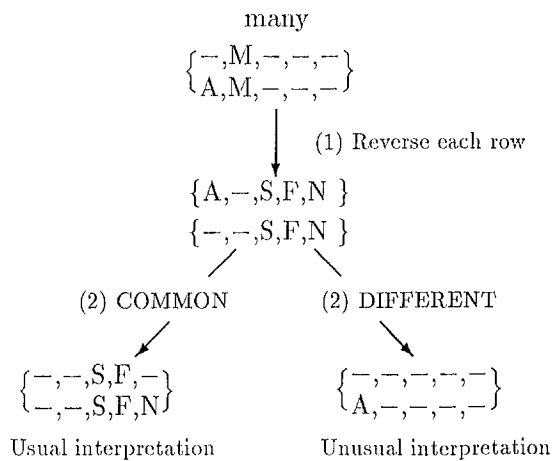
many

$\begin{Bmatrix} -,M,-,-,- \\ A,M,-,-,- \end{Bmatrix}$

(1) Reverse each row

{A,−,S,F,N }
{−,−,S,F,N }

(2) COMMON

(2) DIFFERENT

$\begin{Bmatrix} -,-,S,F,- \\ -,-,S,F,N \end{Bmatrix}$

$\begin{Bmatrix} -,-,-,-,- \\ A,-,-,-,- \end{Bmatrix}$

Usual interpretation

Unusual interpretation